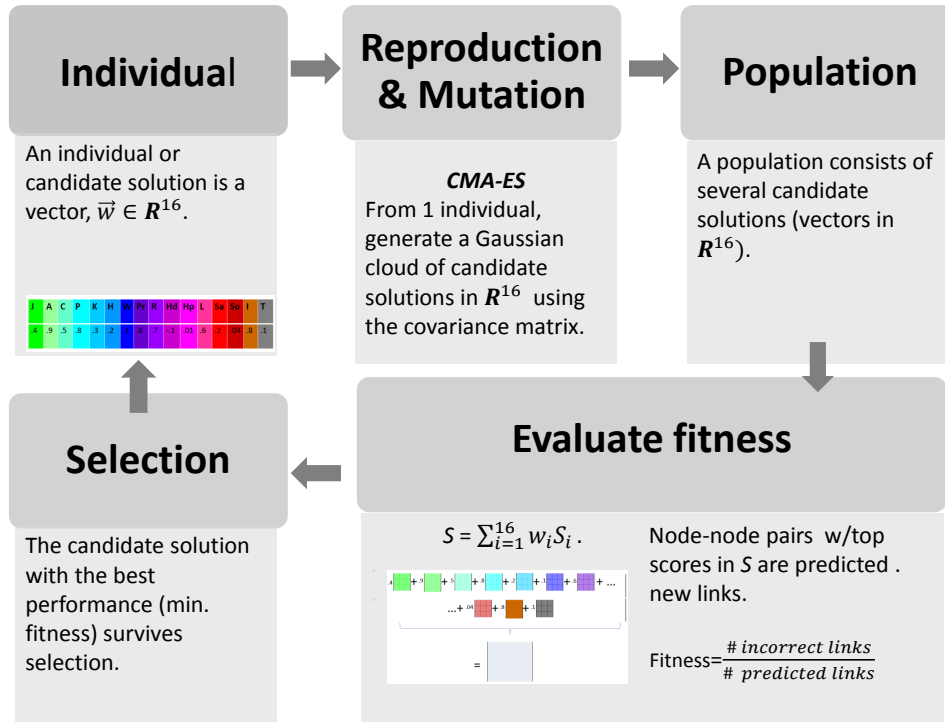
Individual

An individual or candidate solution is a vector, $\vec{w} \in \boldsymbol{R}^{16}$.

| J | A | C | P | K | H | W | Pr | R | Hd | Hp | L | Sa | So | I | T |
|---|---|---|---|---|---|---|---|---|---|---|---|---|---|---|---|
| .4 | .9 | .5 | .8 | .3 | .2 | 1 | .6 | .7 | .1 | .01 | .6 | .2 | .04 | .8 | .1 |

Reproduction & Mutation

CMA-ES
From 1 individual, generate a Gaussian cloud of candidate solutions in $\boldsymbol{R}^{16}$ using the covariance matrix.

Population

A population consists of several candidate solutions (vectors in $\boldsymbol{R}^{16}$).

Evaluate fitness

$S = \sum_{i=1}^{16} w_i S_i$.

.4 + .9 + .5 + .8 + .3 + .2 + 1 + .6 + ...
... + .04 + .8 + .1

=

Node-node pairs w/top scores in S are predicted . new links.

Fitness=$\frac{\#\ incorrect\ links}{\#\ predicted\ links}$

Selection

The candidate solution with the best performance (min. fitness) survives selection.